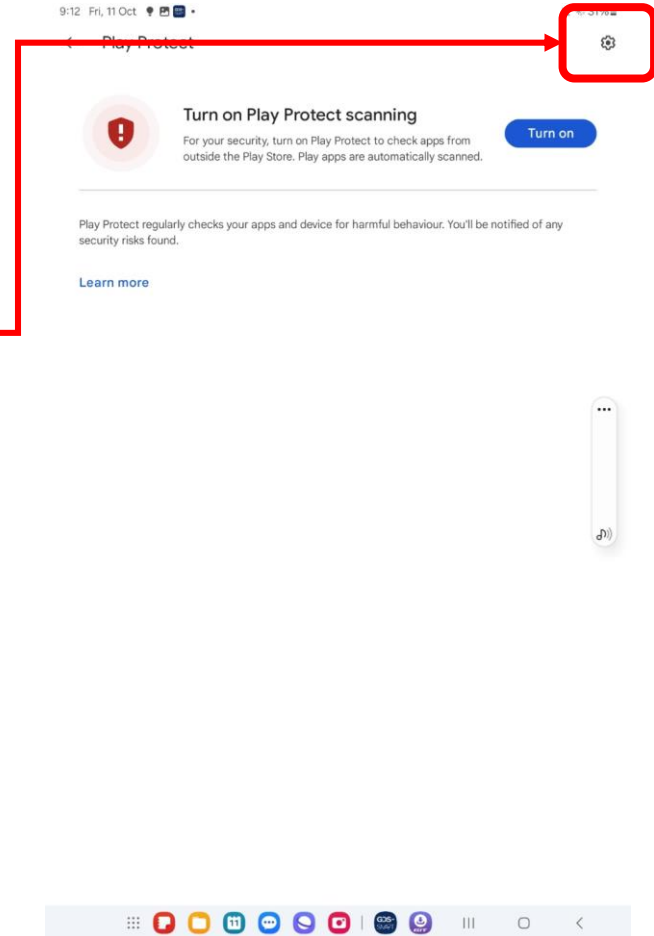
9:12 Fri, 11 Oct

Play Protect

Turn on Play Protect scanning

For your security, turn on Play Protect to check apps from outside the Play Store. Play apps are automatically scanned.

Turn on

Play Protect regularly checks your apps and device for harmful behaviour. You'll be notified of any security risks found.

Learn more

11